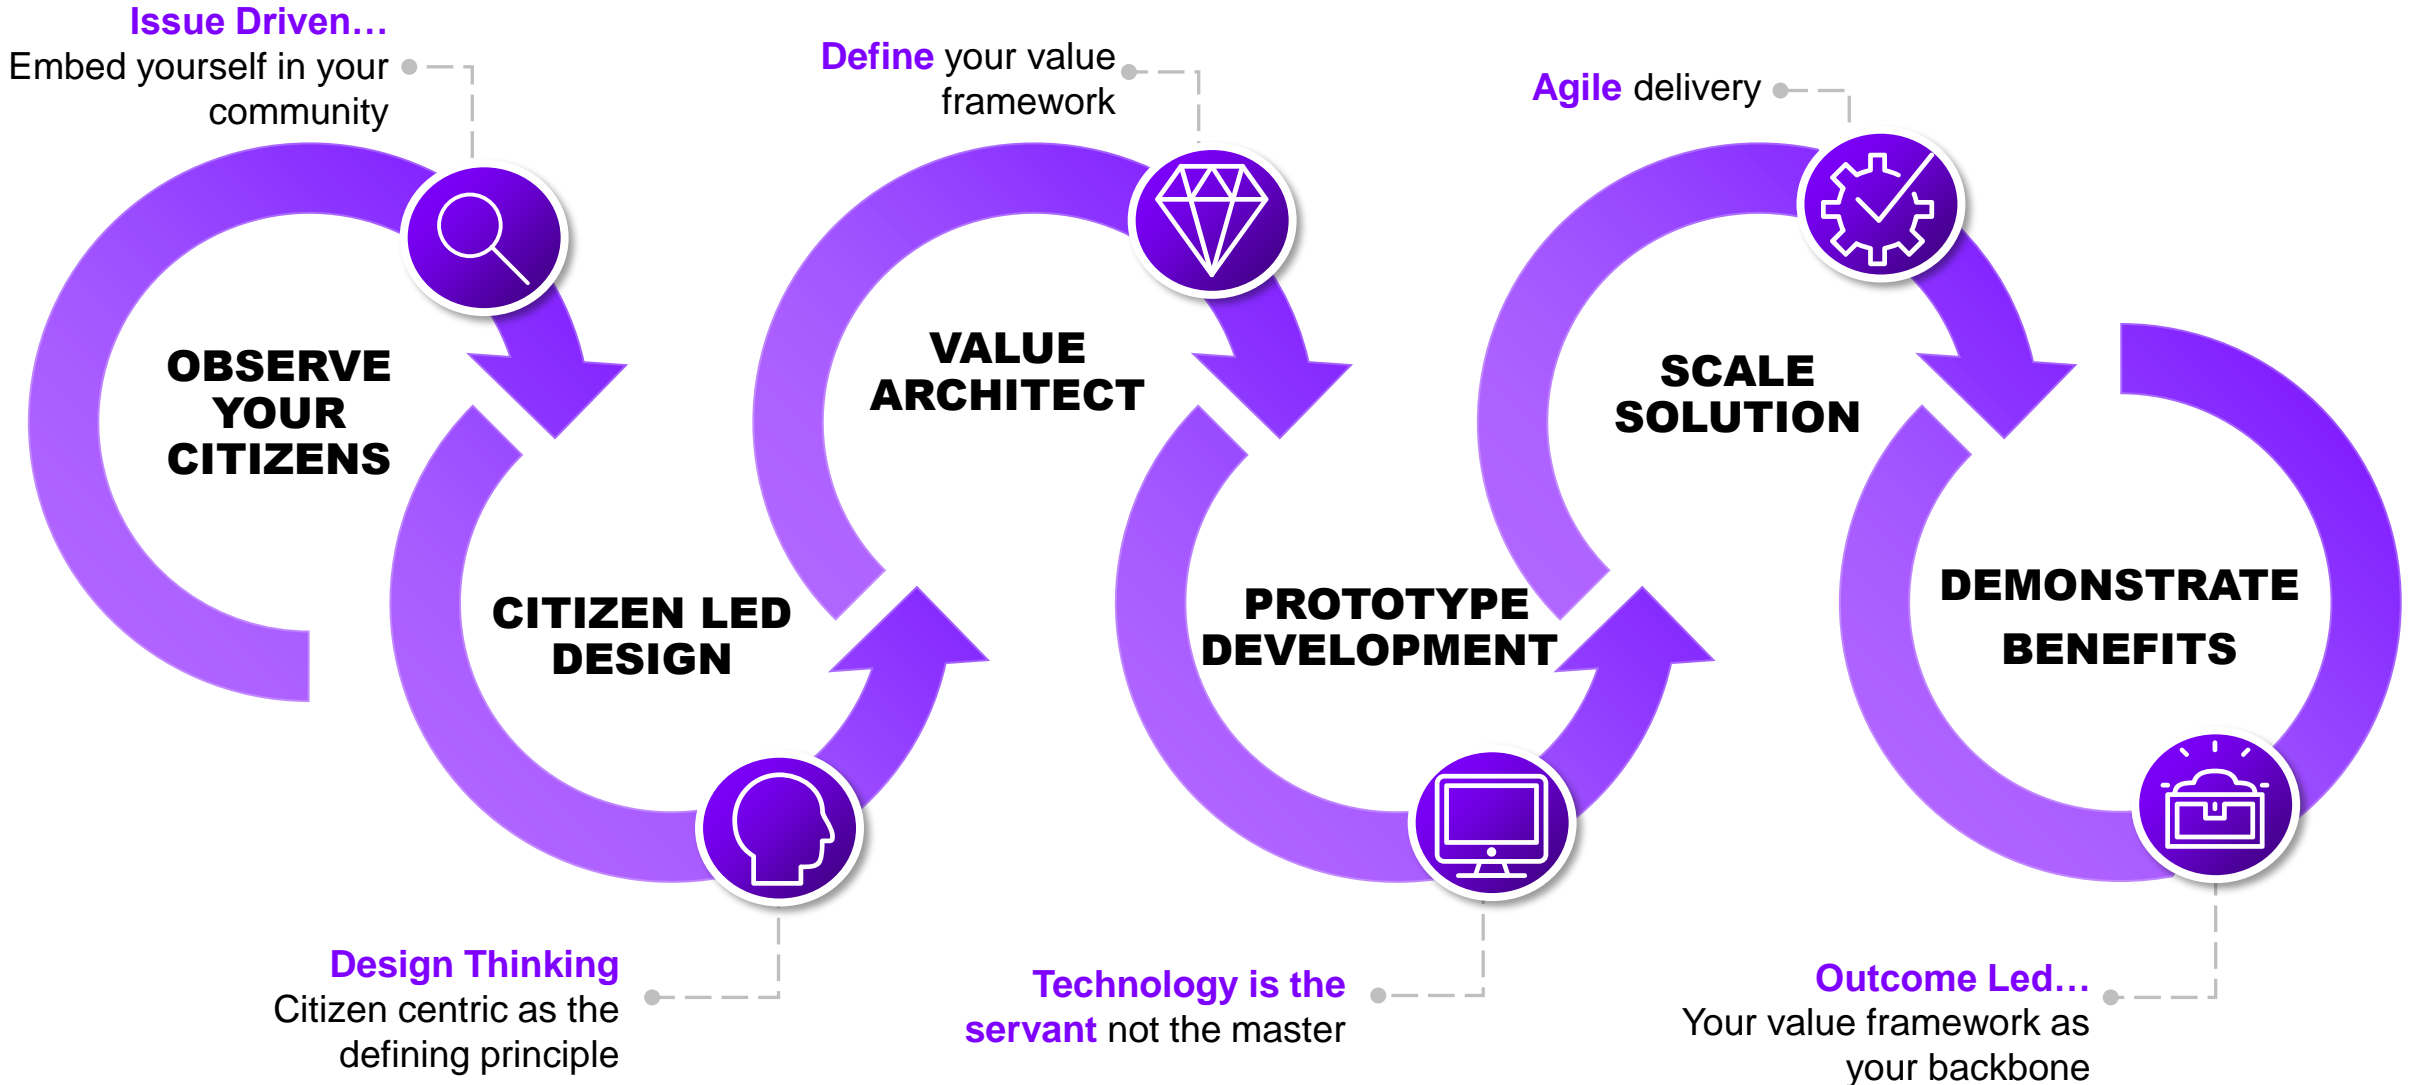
Issue Driven…
Embed yourself in your community

Define your value framework

Agile delivery

OBSERVE YOUR CITIZENS

VALUE ARCHITECT

SCALE SOLUTION

CITIZEN LED DESIGN

PROTOTYPE DEVELOPMENT

DEMONSTRATE BENEFITS

Design Thinking
Citizen centric as the defining principle

Technology is the servant not the master

Outcome Led…
Your value framework as your backbone